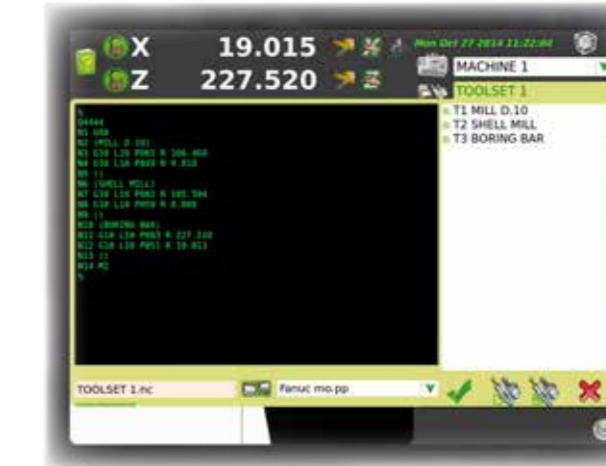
X 19.015
Z 227.520
Mon Oct 27 2014 11:22:04
MACHINE 1
TOOLSET 1
T1 MILL D.10
T2 SHELL MILL
T3 BORING BAR

%
O4444
N1 G80
N2 (MILL D.10)
N3 G10 L10 P003 R 306.460
N4 G10 L10 P809 R 0.810
N5 ()
N6 (SHELL MILL)
N7 G10 L10 P002 R 305.594
N8 G10 L10 P859 R 0.000
N9 ()
N10 (BORING BAR)
N11 G10 L10 P003 R 227.520
N12 G10 L10 P853 R 19.015
N13 ()
N14 M2
%

TOOLSET 1.nc
Fanuc mo.pp